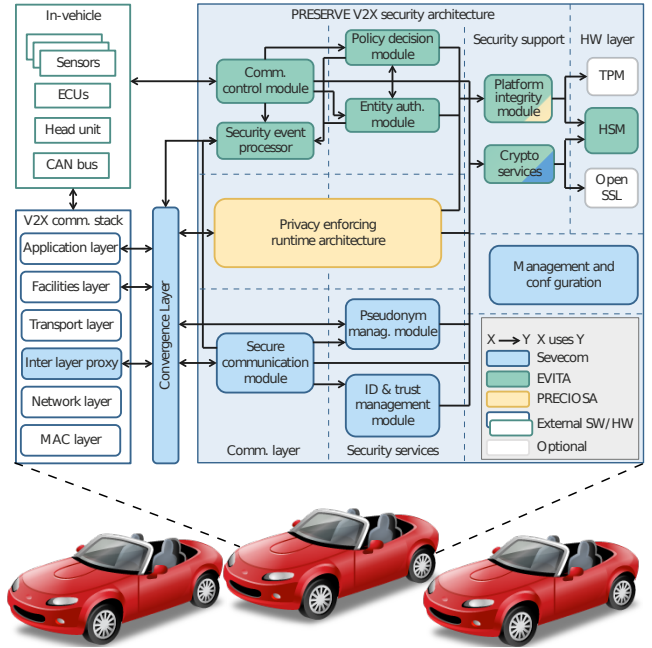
In-vehicle

Sensors

ECUs

Head unit

CAN bus

V2X comm. stack

Application layer

Facilities layer

Transport layer

Inter layer proxy

Network layer

MAC layer

Convergence Layer

PRESERVE V2X security architecture

Comm. control module

Security event processor

Policy decision module

Entity auth. module

Security support

Platform integrity module

Crypto services

HW layer

TPM

HSM

Open SSL

Privacy enforcing runtime architecture

Management and conf guration

Secure communication module

Pseudonym manag. module

ID & trust management module

Comm. layer

Security services

X → Y X uses Y

Sevecom

EVITA

PRECIOSA

External SW/HW

Optional